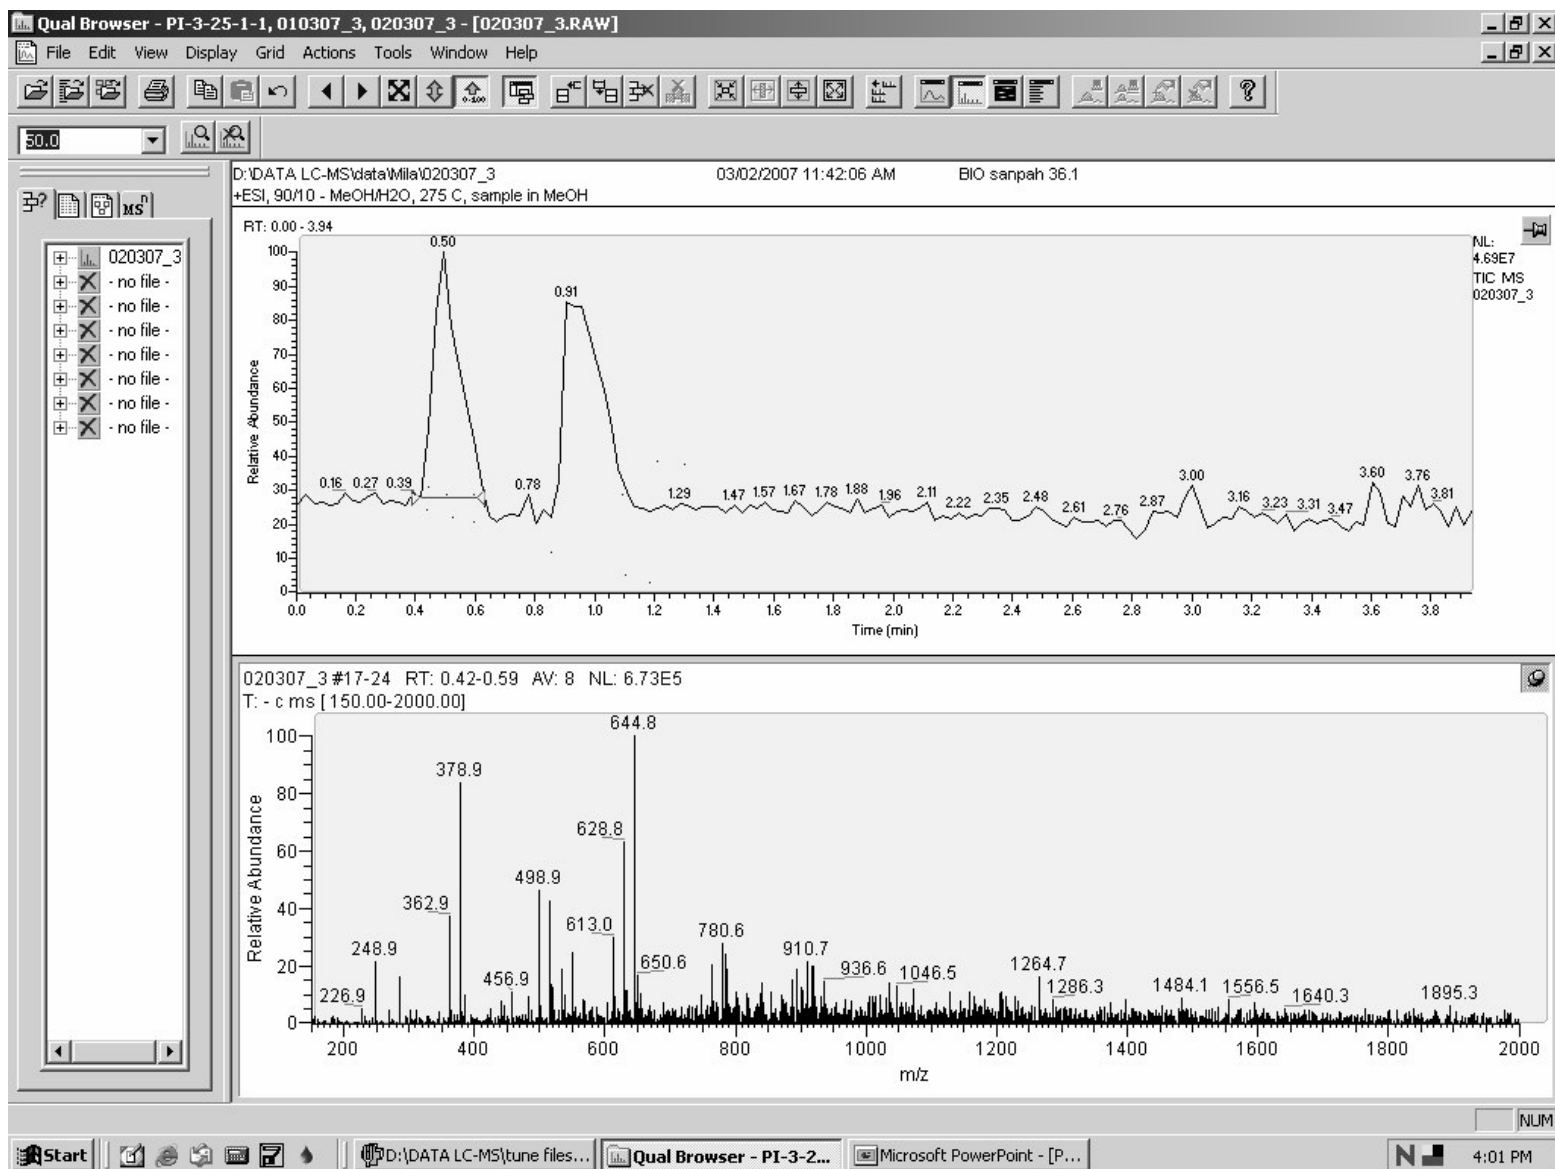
Qual Browser - PI-3-25-1-1, 010307_3, 020307_3 - [020307_3.RAW]

File Edit View Display Grid Actions Tools Window Help

50.0

020307_3
- no file -
- no file -
- no file -
- no file -
- no file -
- no file -
- no file -

D:\DATA LC-MS\data\Mila\020307_3 03/02/2007 11:42:06 AM BIO sanpah 36.1
+ESI, 90/10 - MeOH/H2O, 275 C, sample in MeOH

RT: 0.00 - 3.94

NL: 4.69E7
TIC MS
020307_3

0.50
0.91
0.16 0.27 0.39 0.78 1.29 1.47 1.57 1.67 1.78 1.88 1.96 2.11 2.22 2.35 2.48 2.61 2.76 2.87 3.00 3.16 3.23 3.31 3.47 3.60 3.76 3.81

Relative Abundance
0 10 20 30 40 50 60 70 80 90 100
0.0 0.2 0.4 0.6 0.8 1.0 1.2 1.4 1.6 1.8 2.0 2.2 2.4 2.6 2.8 3.0 3.2 3.4 3.6 3.8
Time (min)

020307_3 #17-24 RT: 0.42-0.59 AV: 8 NL: 6.73E5
T: - c ms [ 150.00-2000.00]

644.8
378.9
628.8
498.9
362.9
613.0
780.6
248.9
910.7
650.6
936.6 1046.5
1264.7
456.9
226.9
1286.3
1484.1 1556.5
1640.3
1895.3

Relative Abundance
0 20 40 60 80 100
200 400 600 800 1000 1200 1400 1600 1800 2000
m/z

NUM

Start D:\DATA LC-MS\tune files... Qual Browser - PI-3-2... Microsoft PowerPoint - [P... 4:01 PM